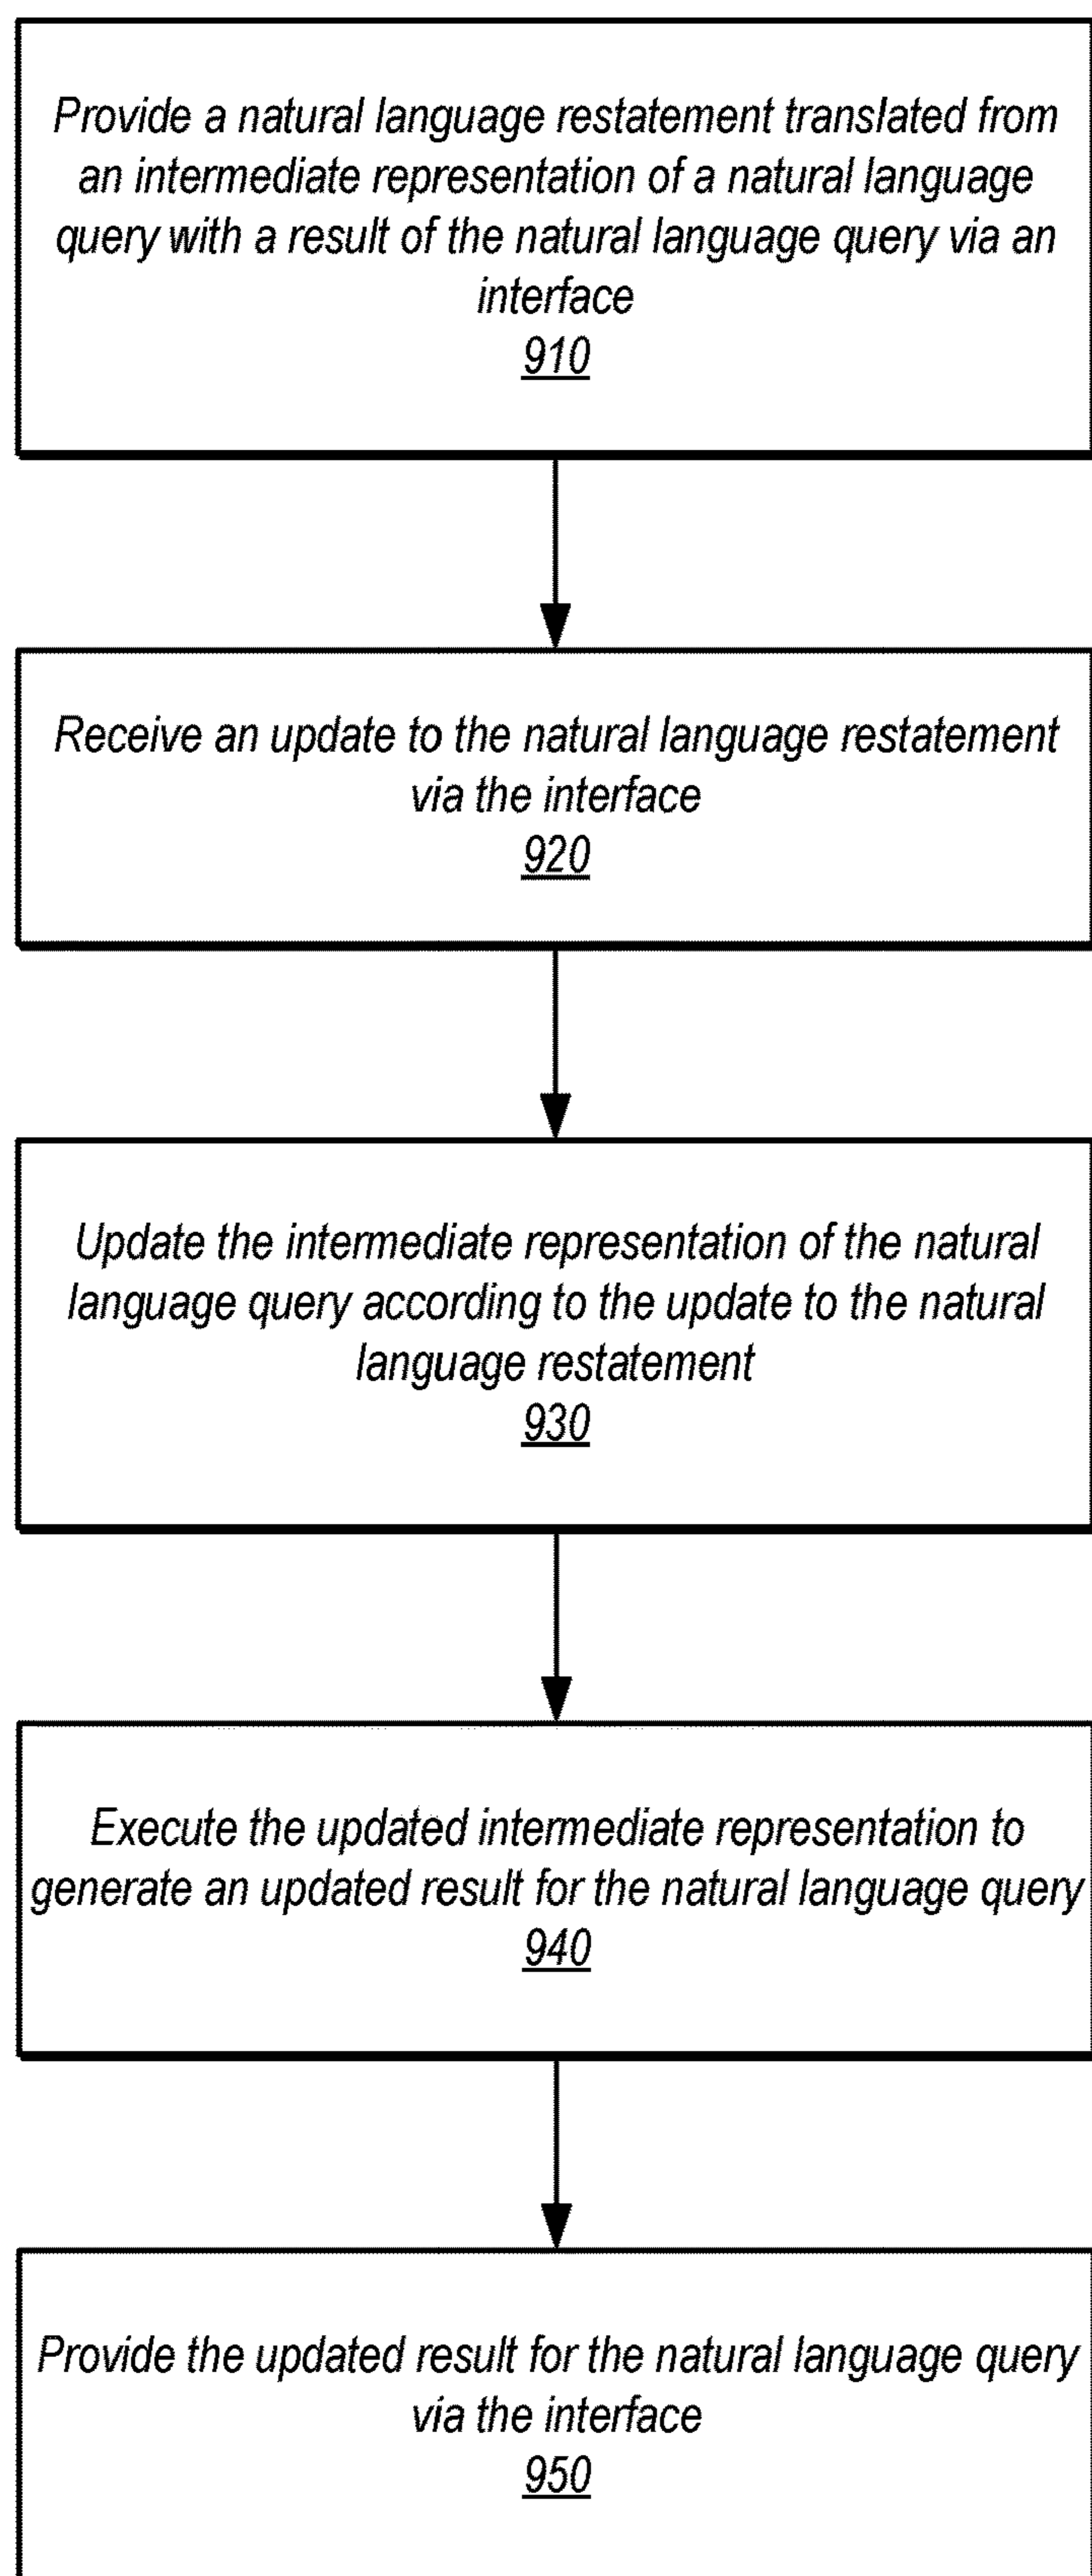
Provide a natural language restatement translated from an intermediate representation of a natural language query with a result of the natural language query via an interface
910

Receive an update to the natural language restatement via the interface
920

Update the intermediate representation of the natural language query according to the update to the natural language restatement
930

Execute the updated intermediate representation to generate an updated result for the natural language query
940

Provide the updated result for the natural language query via the interface
950